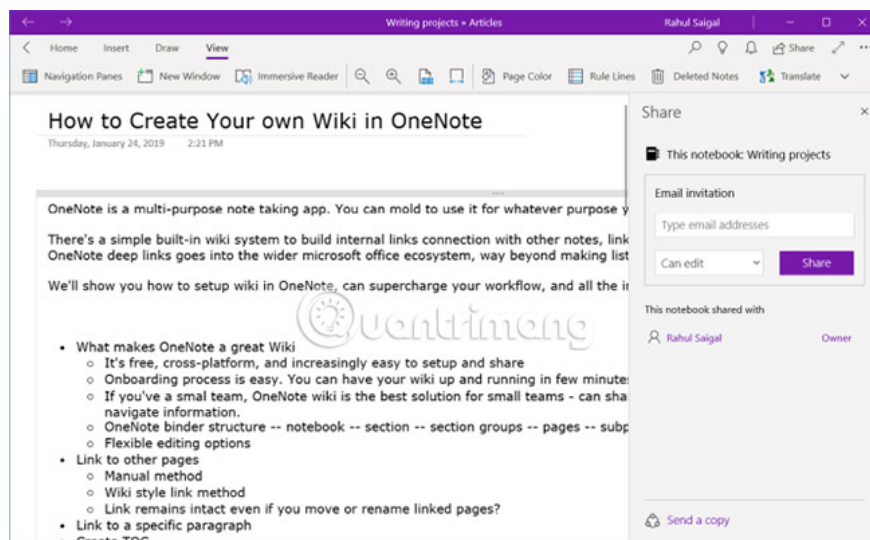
Writing projects » Articles
Rahul Saigal

Home Insert Draw View
Share

Navigation Panes New Window Immersive Reader Page Color Rule Lines Deleted Notes Translate

How to Create Your own Wiki in OneNote
Thursday, January 24, 2019 2:21 PM

OneNote is a multi-purpose note taking app. You can mold to use it for whatever purpose y

There's a simple built-in wiki system to build internal links connection with other notes, link OneNote deep links goes into the wider microsoft office ecosystem, way beyond making list

We'll show you how to setup wiki in OneNote, can supercharge your workflow, and all the ir

- What makes OneNote a great Wiki
  - It's free, cross-platform, and increasingly easy to setup and share
  - Onboarding process is easy. You can have your wiki up and running in few minute
  - If you've a smal team, OneNote wiki is the best solution for small teams - can sha navigate information.
  - OneNote binder structure -- notebook -- section -- section groups -- pages -- subp
  - Flexible editing options
- Link to other pages
  - Manual method
  - Wiki style link method
  - Link remains intact even if you move or rename linked pages?
- Link to a specific paragraph
- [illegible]

Share
This notebook: Writing projects
Email invitation
Type email addresses
Can edit
Share
This notebook shared with
Rahul Saigal Owner
Send a copy

quantrimang